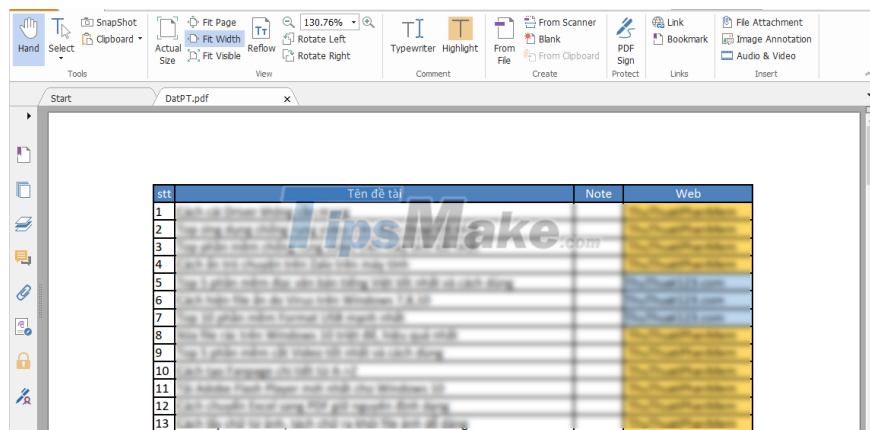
Hand Select SnapShot Clipboard Tools Actual Size Fit Page Fit Width Fit Visible Reflow 130.76% Rotate Left Rotate Right View Typewriter Highlight Comment From File From Scanner Blank From Clipboard Create PDF Sign Protect Link Bookmark Links File Attachment Image Annotation Audio & Video Insert

Start DatPT.pdf

TipsMake.com

| stt | Tên đề tài | Note | Web |
|---|---|---|---|
| 1 | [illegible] | | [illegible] |
| 2 | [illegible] | | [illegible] |
| 3 | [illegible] | | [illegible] |
| 4 | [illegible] | | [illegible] |
| 5 | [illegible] | | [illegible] |
| 6 | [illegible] | | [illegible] |
| 7 | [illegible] | | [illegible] |
| 8 | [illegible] | | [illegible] |
| 9 | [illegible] | | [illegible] |
| 10 | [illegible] | | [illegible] |
| 11 | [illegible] | | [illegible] |
| 12 | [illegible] | | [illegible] |
| 13 | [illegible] | | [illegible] |